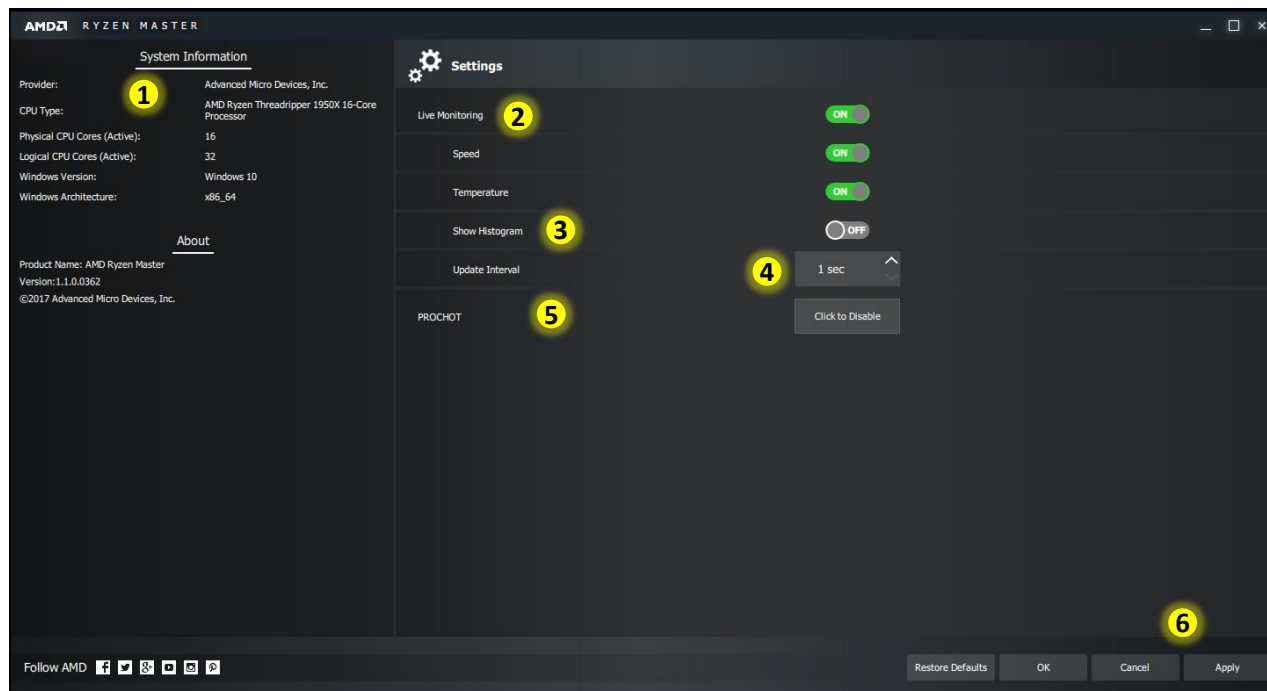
AMD RYZEN MASTER

System Information

Provider: Advanced Micro Devices, Inc.
CPU Type: AMD Ryzen Threadripper 1950X 16-Core Processor
Physical CPU Cores (Active): 16
Logical CPU Cores (Active): 32
Windows Version: Windows 10
Windows Architecture: x86_64

1

About

Product Name: AMD Ryzen Master
Version:1.1.0.0362
©2017 Advanced Micro Devices, Inc.

Settings

Live Monitoring 2 ON
Speed ON
Temperature ON
Show Histogram 3 OFF
Update Interval 4 1 sec
PROCHOT 5 Click to Disable

6

Follow AMD

Restore Defaults OK Cancel Apply